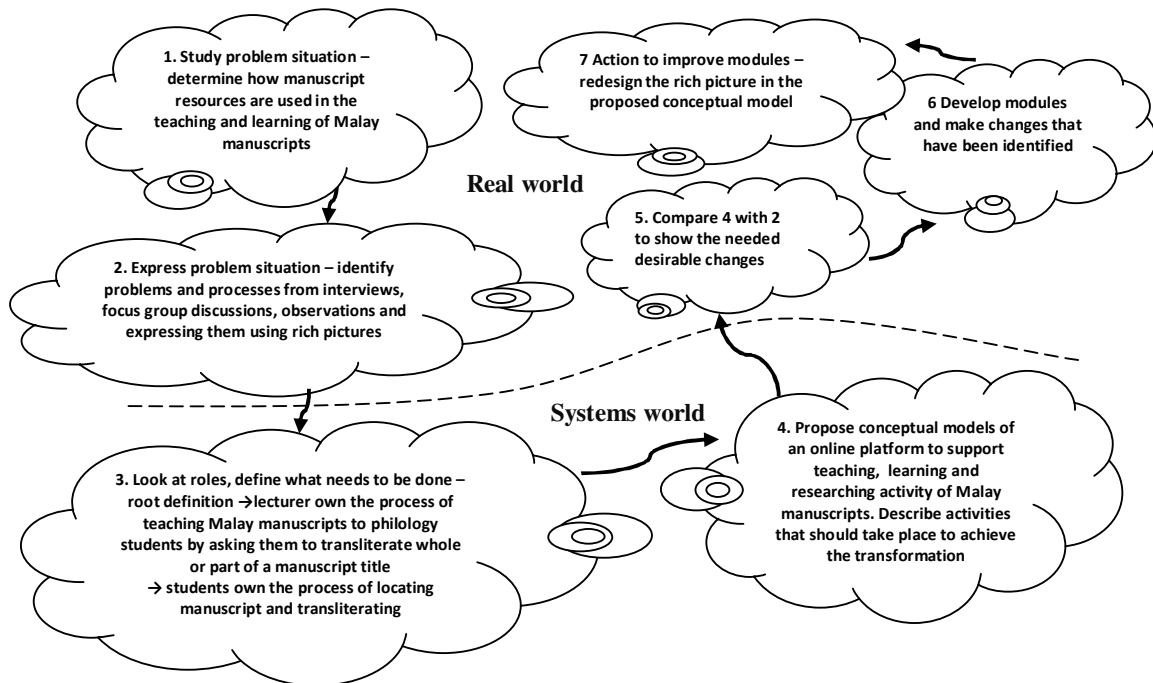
1. Study problem situation – determine how manuscript resources are used in the teaching and learning of Malay manuscripts

7 Action to improve modules – redesign the rich picture in the proposed conceptual model

6 Develop modules and make changes that have been identified

Real world

5. Compare 4 with 2 to show the needed desirable changes

2. Express problem situation – identify problems and processes from interviews, focus group discussions, observations and expressing them using rich pictures

Systems world

3. Look at roles, define what needs to be done – root definition →lecturer own the process of teaching Malay manuscripts to philology students by asking them to transliterate whole or part of a manuscript title
→ students own the process of locating manuscript and transliterating

4. Propose conceptual models of an online platform to support teaching, learning and researching activity of Malay manuscripts. Describe activities that should take place to achieve the transformation